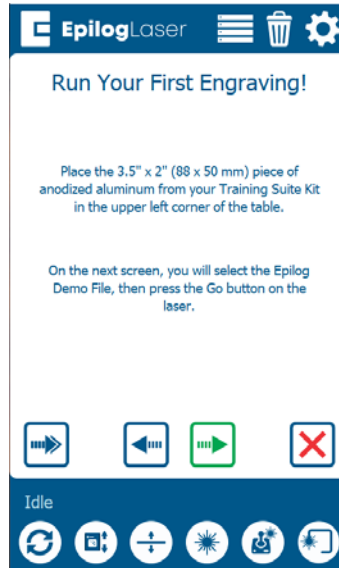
EpilogLaser

Run Your First Engraving!

Place the 3.5" x 2" (88 x 50 mm) piece of anodized aluminum from your Training Suite Kit in the upper left corner of the table.

On the next screen, you will select the Epilog Demo File, then press the Go button on the laser.

Idle